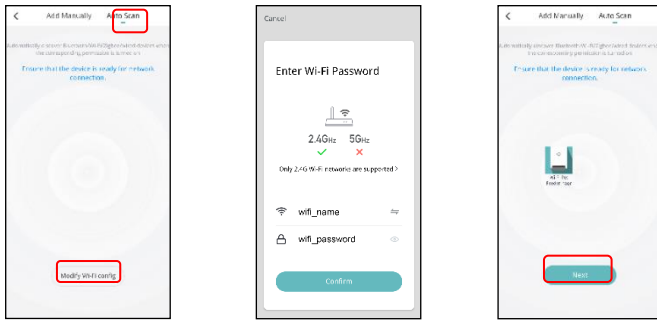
<
Add Manually
Auto Scan

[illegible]

Ensure that the device is ready for network connection.

Modify Wi-Fi config

Cancel

Enter Wi-Fi Password

2.4GHz
5GHz

Only 2.4G Wi-Fi networks are supported >

wifi_name

wifi_password

Confirm

<
Add Manually
Auto Scan

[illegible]

Ensure that the device is ready for network connection.

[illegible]

Next